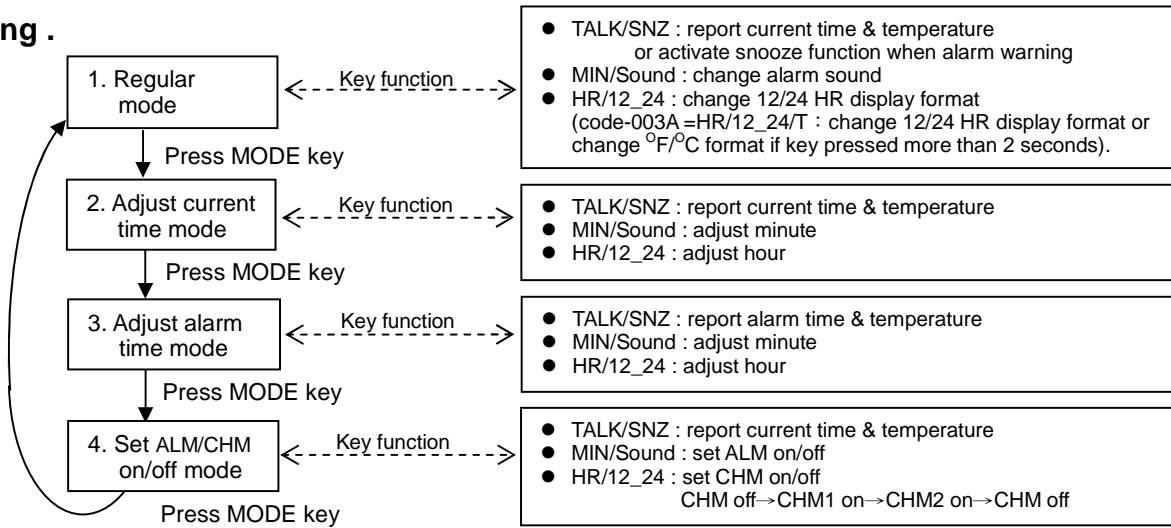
ng .

1. Regular mode

Key function

- TALK/SNZ : report current time & temperature or activate snooze function when alarm warning
- MIN/Sound : change alarm sound
- HR/12_24 : change 12/24 HR display format (code-003A =HR/12_24/T：change 12/24 HR display format or change $^{O}F/^{O}C$ format if key pressed more than 2 seconds).

Press MODE key

2. Adjust current time mode

Key function

- TALK/SNZ : report current time & temperature
- MIN/Sound : adjust minute
- HR/12_24 : adjust hour

Press MODE key

3. Adjust alarm time mode

Key function

- TALK/SNZ : report alarm time & temperature
- MIN/Sound : adjust minute
- HR/12_24 : adjust hour

Press MODE key

4. Set ALM/CHM on/off mode

Key function

- TALK/SNZ : report current time & temperature
- MIN/Sound : set ALM on/off
- HR/12_24 : set CHM on/off CHM off→CHM1 on→CHM2 on→CHM off

Press MODE key